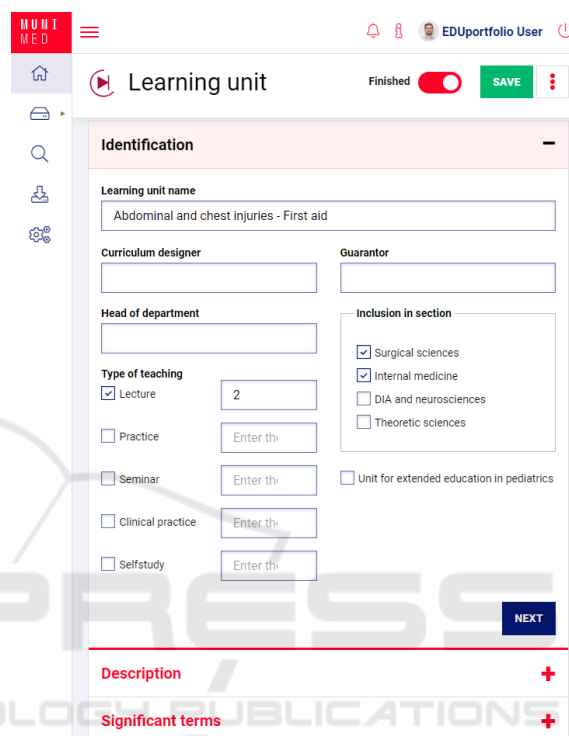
MUNI
MED

EDUportfolio User

Learning unit

Finished

SAVE

Identification

Learning unit name

Abdominal and chest injuries - First aid

Curriculum designer

Guarantor

Head of department

Inclusion in section

Surgical sciences

Internal medicine

DIA and neurosciences

Theoretic sciences

Type of teaching

Lecture 2

Practice Enter th

Seminar Enter th

Clinical practice Enter th

Selfstudy Enter th

Unit for extended education in pediatrics

NEXT

Description

Significant terms